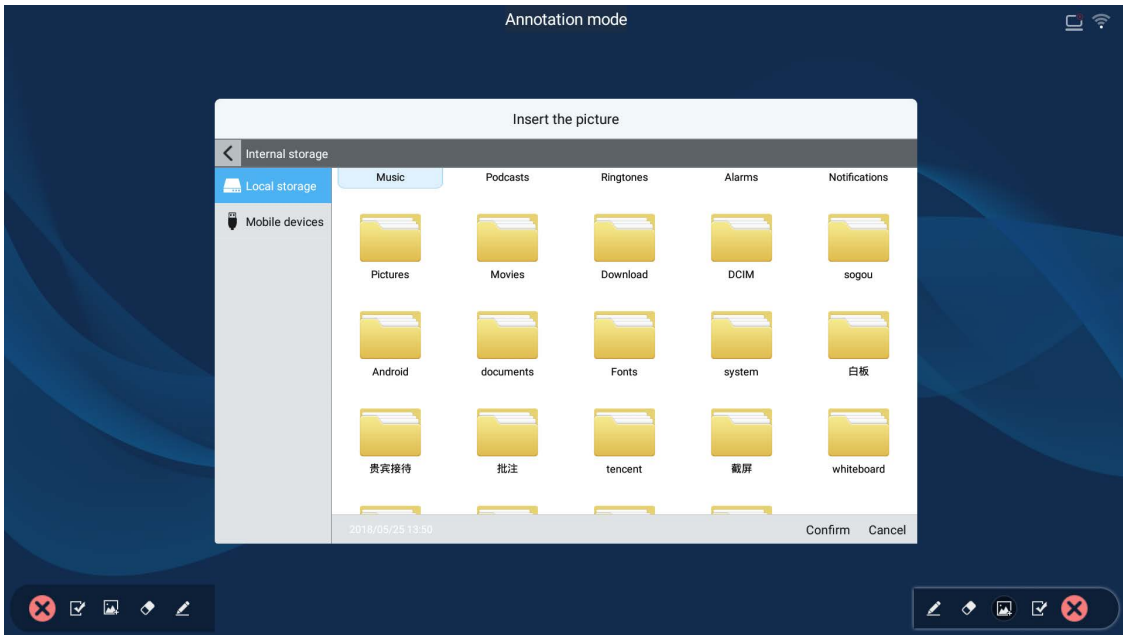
Annotation mode

Insert the picture

Internal storage

Local storage

Mobile devices

Music
Podcasts
Ringtones
Alarms
Notifications

Pictures
Movies
Download
DCIM
sogou

Android
documents
Fonts
system
白板

贵宾接待
批注
tencent
截屏
whiteboard

2018/05/25 13:50

Confirm
Cancel